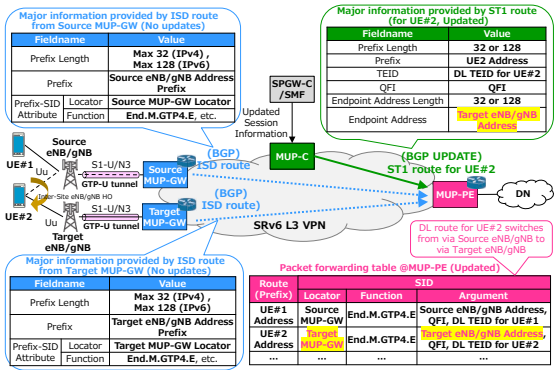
Major information provided by ISD route from Source MUP-GW (No updates)

| Fieldname | | Value |
|---|---|---|
| Prefix Length | | Max 32 (IPv4), Max 128 (IPv6) |
| Prefix | | Source eNB/gNB Address Prefix |
| Prefix-SID Attribute | Locator | Source MUP-GW Locator |
| | Function | End.M.GTP4.E, etc. |

Major information provided by ST1 route (for UE#2, Updated)

| Fieldname | Value |
|---|---|
| Prefix Length | 32 or 128 |
| Prefix | UE2 Address |
| TEID | DL TEID for UE#2 |
| QFI | QFI |
| Endpoint Address Length | 32 or 128 |
| Endpoint Address | Target eNB/gNB Address |

SPGW-C /SMF

Updated Session Information

MUP-C

(BGP UPDATE) ST1 route for UE#2

Source eNB/gNB

UE#1

Uu

S1-U/N3

GTP-U tunnel

Source MUP-GW

(BGP) ISD route

MUP-PE

DN

Inter-Site eNB/gNB HO

UE#2

Uu

Target eNB/gNB

S1-U/N3

GTP-U tunnel

Target MUP-GW

(BGP) ISD route

SRv6 L3 VPN

DL route for UE#2 switches from via Source eNB/gNB to via Target eNB/gNB

Major information provided by ISD route from Target MUP-GW (No updates)

| Fieldname | | Value |
|---|---|---|
| Prefix Length | | Max 32 (IPv4), Max 128 (IPv6) |
| Prefix | | Target eNB/gNB Address Prefix |
| Prefix-SID Attribute | Locator | Target MUP-GW Locator |
| | Function | End.M.GTP4.E, etc. |

Packet forwarding table @MUP-PE (Updated)

| Route (Prefix) | SID Locator | SID Function | SID Argument |
|---|---|---|---|
| UE#1 Address | Source MUP-GW | End.M.GTP4.E | Source eNB/gNB Address, QFI, DL TEID for UE#1 |
| UE#2 Address | Target MUP-GW | End.M.GTP4.E | Target eNB/gNB Address, QFI, DL TEID for UE#2 |
| ... | ... | ... | ... |